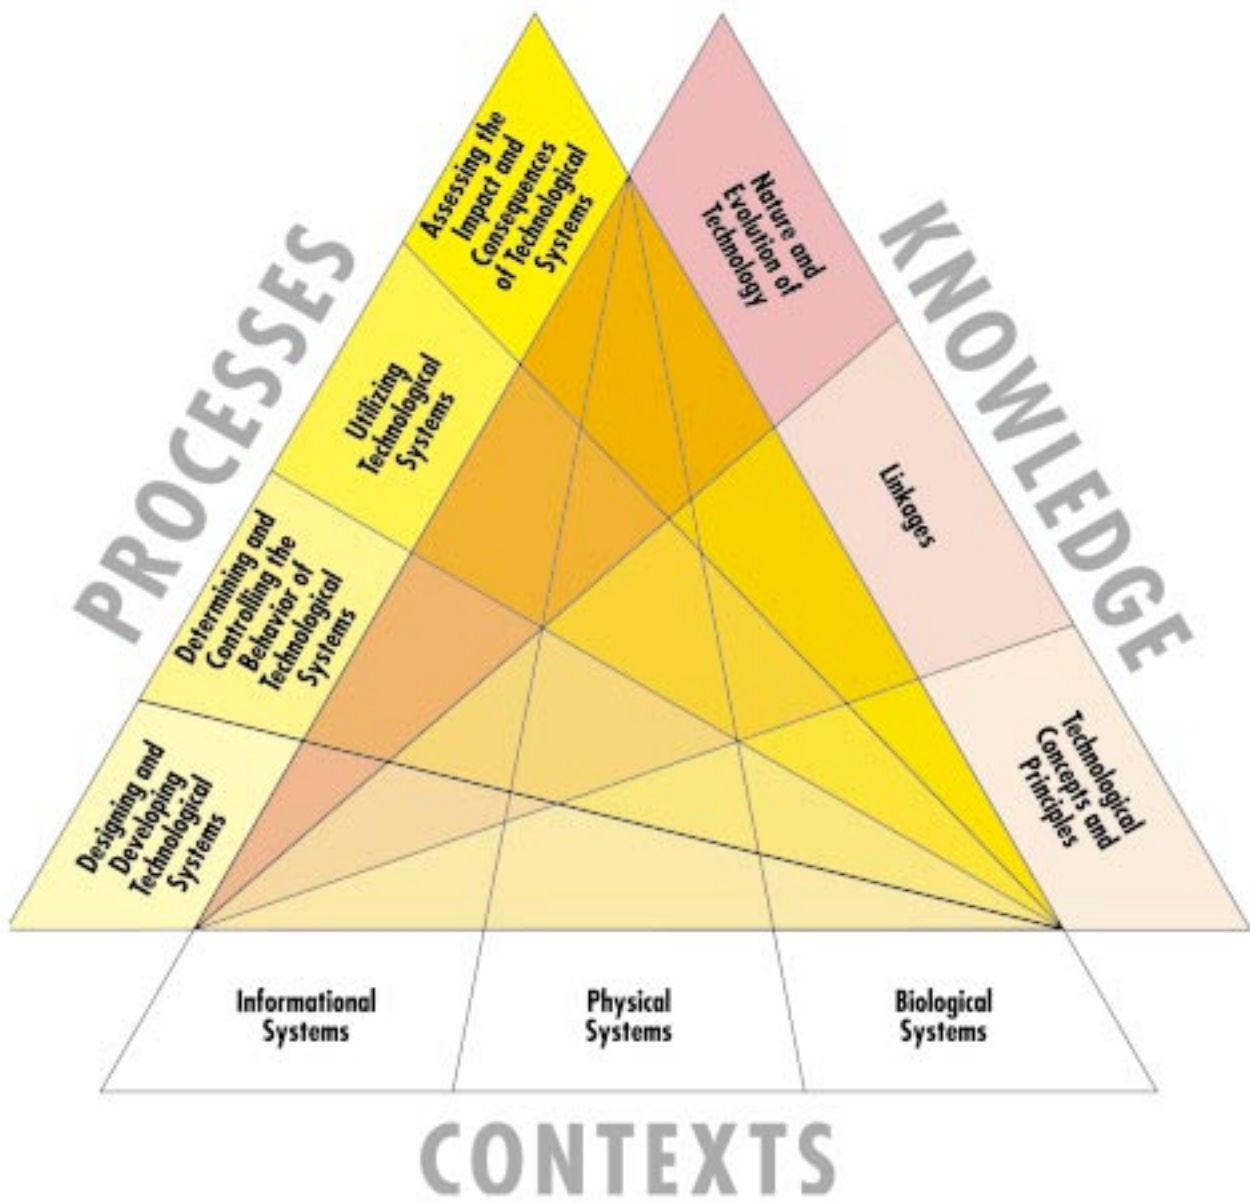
PROCESSES

Assessing the Impact and Consequences of Technological Systems

Utilizing Technological Systems

Determining and Controlling the Behavior of Technological Systems

Designing and Developing Technological Systems

KNOWLEDGE

Nature and Evolution of Technology

Linkages

Technological Concepts and Principles

Informational Systems

Physical Systems

Biological Systems

CONTEXTS